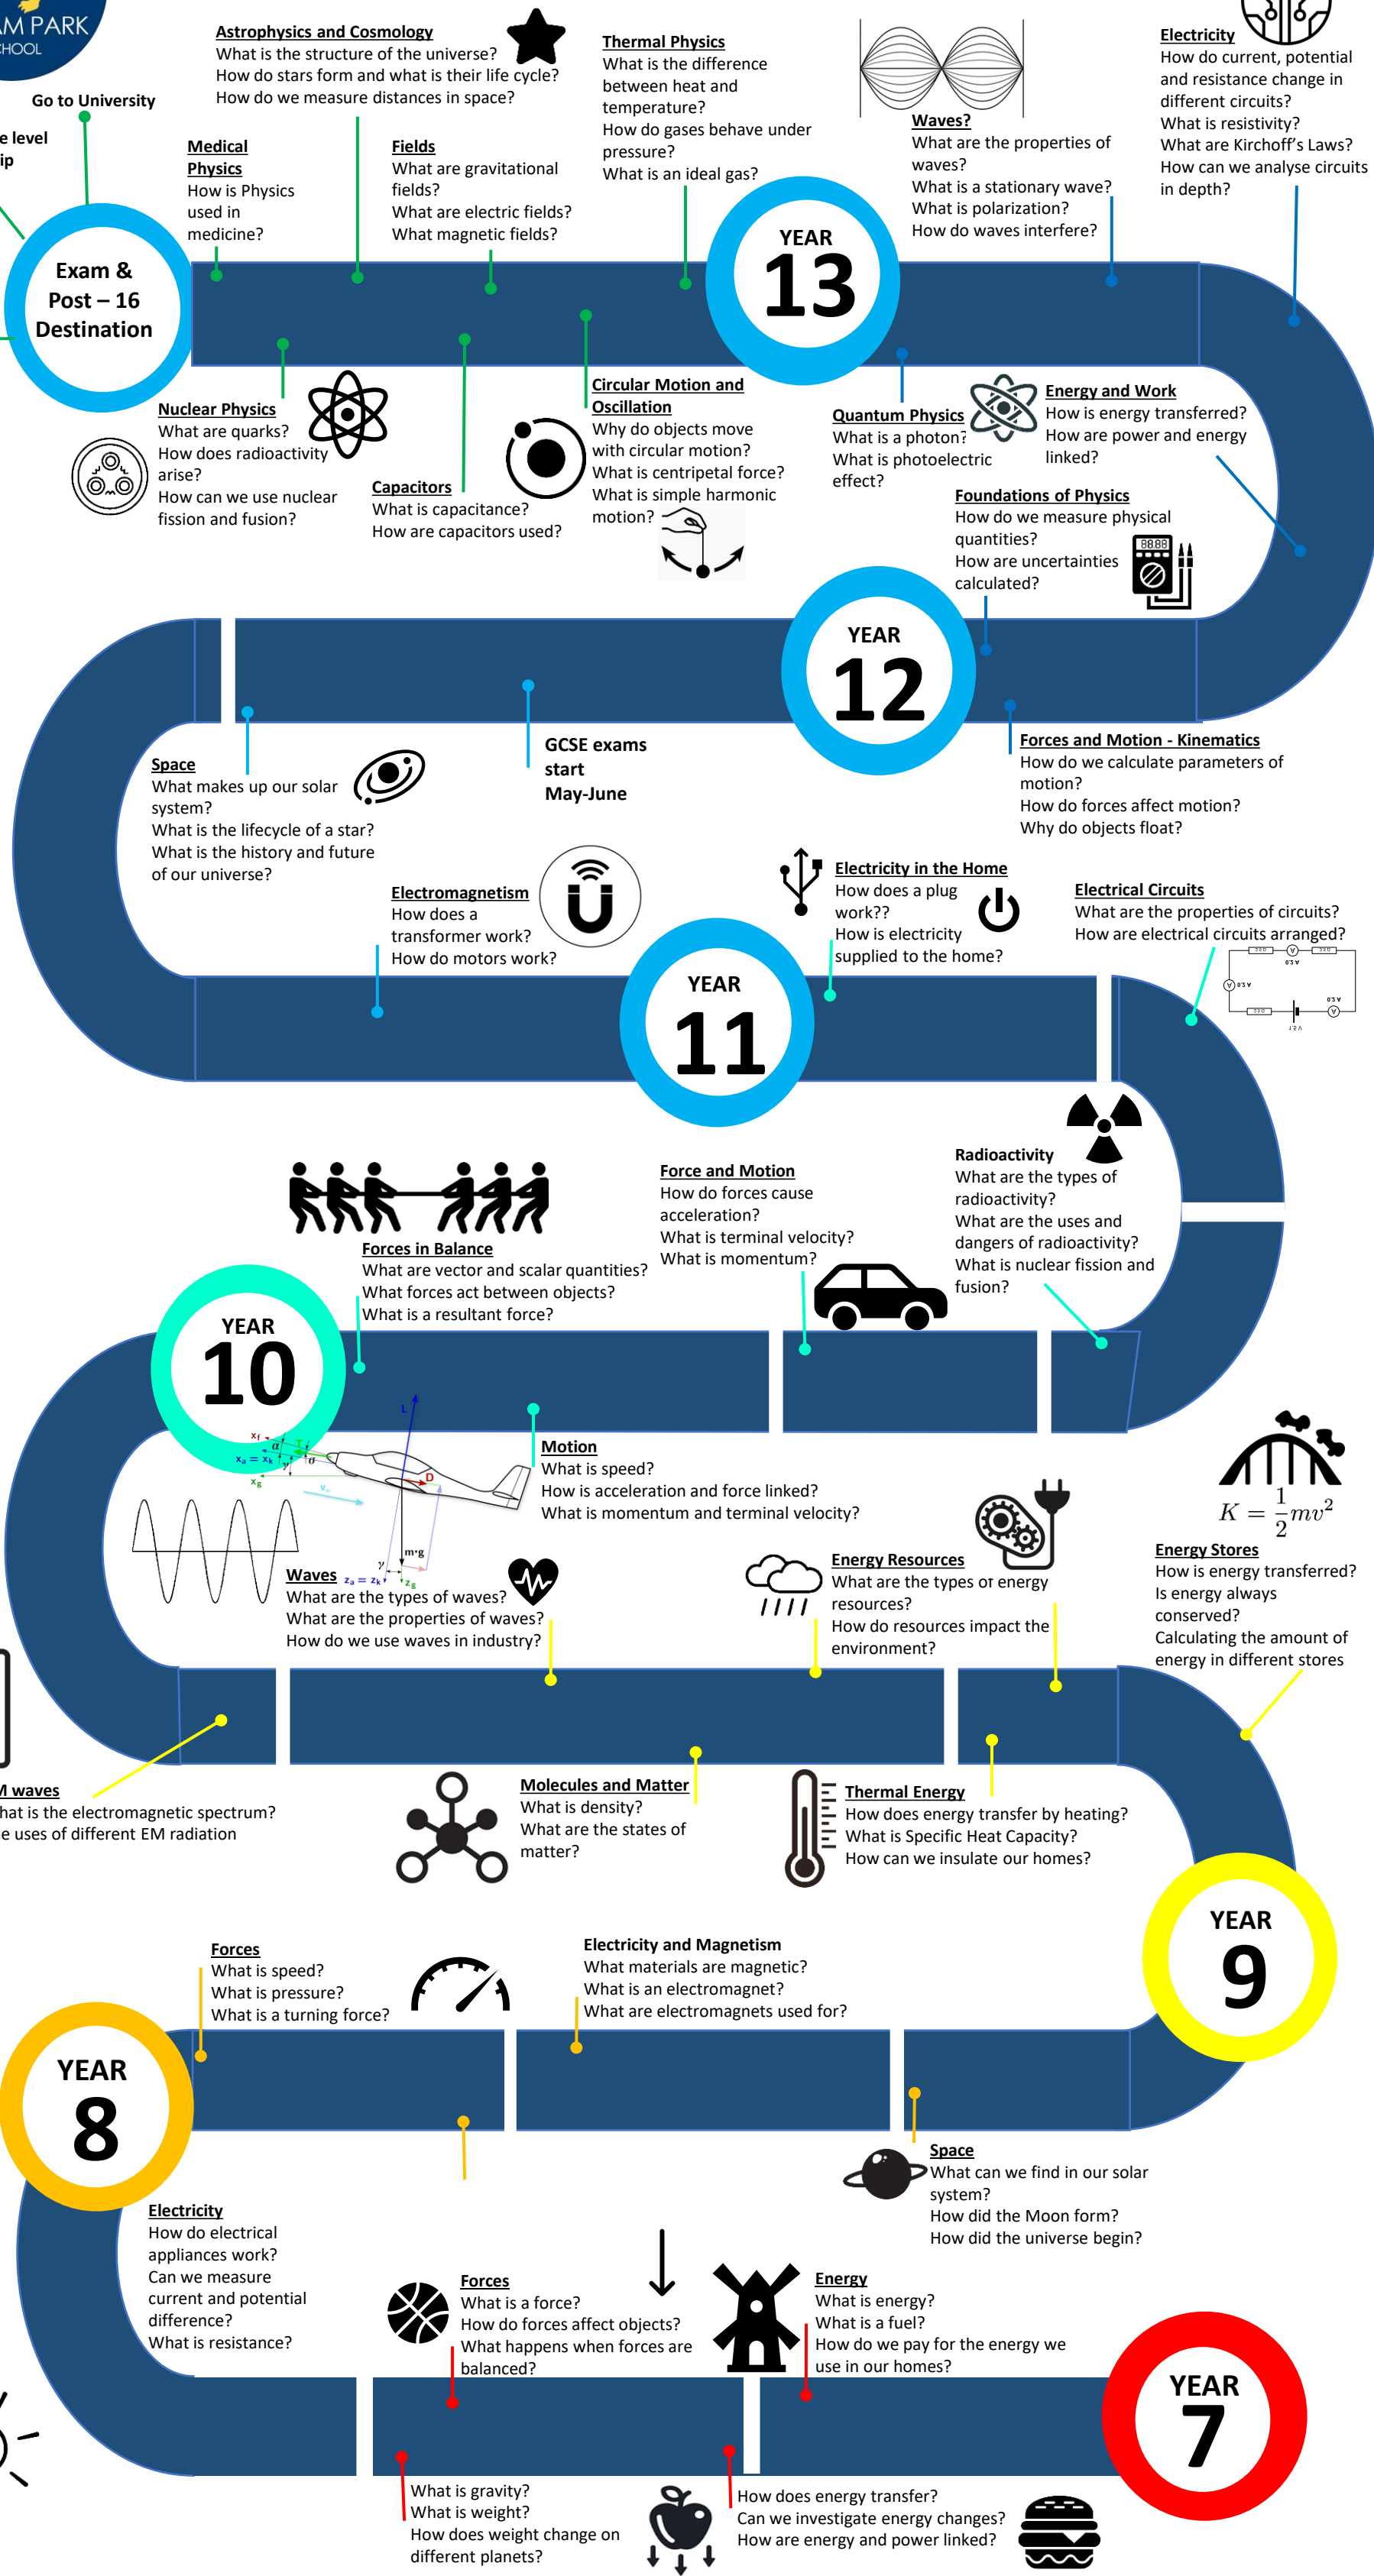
M PARK
HOOL

Go to University

e level
ip

Exam & Post – 16 Destination

Astrophysics and Cosmology
What is the structure of the universe?
How do stars form and what is their life cycle?
How do we measure distances in space?

Medical Physics
How is Physics used in medicine?

Fields
What are gravitational fields?
What are electric fields?
What magnetic fields?

Thermal Physics
What is the difference between heat and temperature?
How do gases behave under pressure?
What is an ideal gas?

Waves?
What are the properties of waves?
What is a stationary wave?
What is polarization?
How do waves interfere?

Electricity
How do current, potential and resistance change in different circuits?
What is resistivity?
What are Kirchoff's Laws?
How can we analyse circuits in depth?

YEAR 13

Nuclear Physics
What are quarks?
How does radioactivity arise?
How can we use nuclear fission and fusion?

Capacitors
What is capacitance?
How are capacitors used?

Circular Motion and Oscillation
Why do objects move with circular motion?
What is centripetal force?
What is simple harmonic motion?

Quantum Physics
What is a photon?
What is photoelectric effect?

Energy and Work
How is energy transferred?
How are power and energy linked?

Foundations of Physics
How do we measure physical quantities?
How are uncertainties calculated?

YEAR 12

Space
What makes up our solar system?
What is the lifecycle of a star?
What is the history and future of our universe?

GCSE exams start May-June

Forces and Motion - Kinematics
How do we calculate parameters of motion?
How do forces affect motion?
Why do objects float?

Electromagnetism
How does a transformer work?
How do motors work?

Electricity in the Home
How does a plug work??
How is electricity supplied to the home?

Electrical Circuits
What are the properties of circuits?
How are electrical circuits arranged?

YEAR 11

Radioactivity
What are the types of radioactivity?
What are the uses and dangers of radioactivity?
What is nuclear fission and fusion?

Force and Motion
How do forces cause acceleration?
What is terminal velocity?
What is momentum?

Forces in Balance
What are vector and scalar quantities?
What forces act between objects?
What is a resultant force?

YEAR 10

Motion
What is speed?
How is acceleration and force linked?
What is momentum and terminal velocity?

$K = \frac{1}{2}mv^2$

Energy Stores
How is energy transferred?
Is energy always conserved?
Calculating the amount of energy in different stores

Waves
What are the types of waves?
What are the properties of waves?
How do we use waves in industry?

Energy Resources
What are the types of energy resources?
How do resources impact the environment?

M waves
hat is the electromagnetic spectrum?
e uses of different EM radiation

Molecules and Matter
What is density?
What are the states of matter?

Thermal Energy
How does energy transfer by heating?
What is Specific Heat Capacity?
How can we insulate our homes?

YEAR 9

Forces
What is speed?
What is pressure?
What is a turning force?

Electricity and Magnetism
What materials are magnetic?
What is an electromagnet?
What are electromagnets used for?

YEAR 8

Space
What can we find in our solar system?
How did the Moon form?
How did the universe begin?

Electricity
How do electrical appliances work?
Can we measure current and potential difference?
What is resistance?

Forces
What is a force?
How do forces affect objects?
What happens when forces are balanced?

Energy
What is energy?
What is a fuel?
How do we pay for the energy we use in our homes?

YEAR 7

What is gravity?
What is weight?
How does weight change on different planets?

How does energy transfer?
Can we investigate energy changes?
How are energy and power linked?